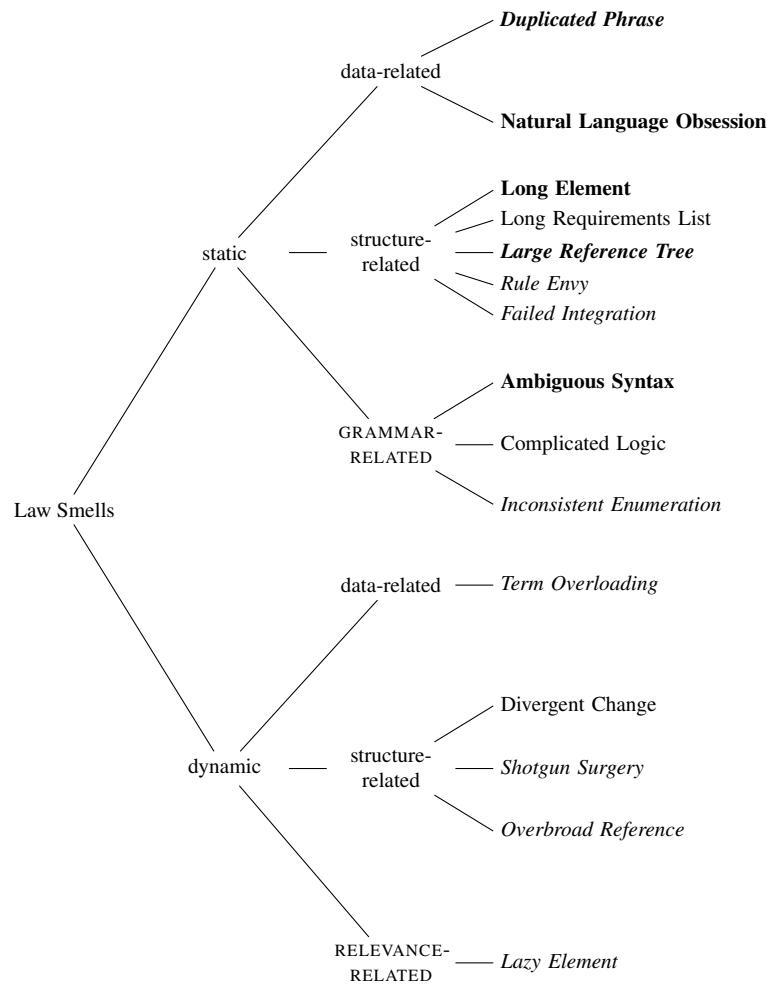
Law Smells

static

data-related

Duplicated Phrase

Natural Language Obsession

structure-related

Long Element

Long Requirements List

Large Reference Tree

Rule Envy

Failed Integration

GRAMMAR-RELATED

Ambiguous Syntax

Complicated Logic

Inconsistent Enumeration

dynamic

data-related

Term Overloading

structure-related

Divergent Change

Shotgun Surgery

Overbroad Reference

RELEVANCE-RELATED

Lazy Element